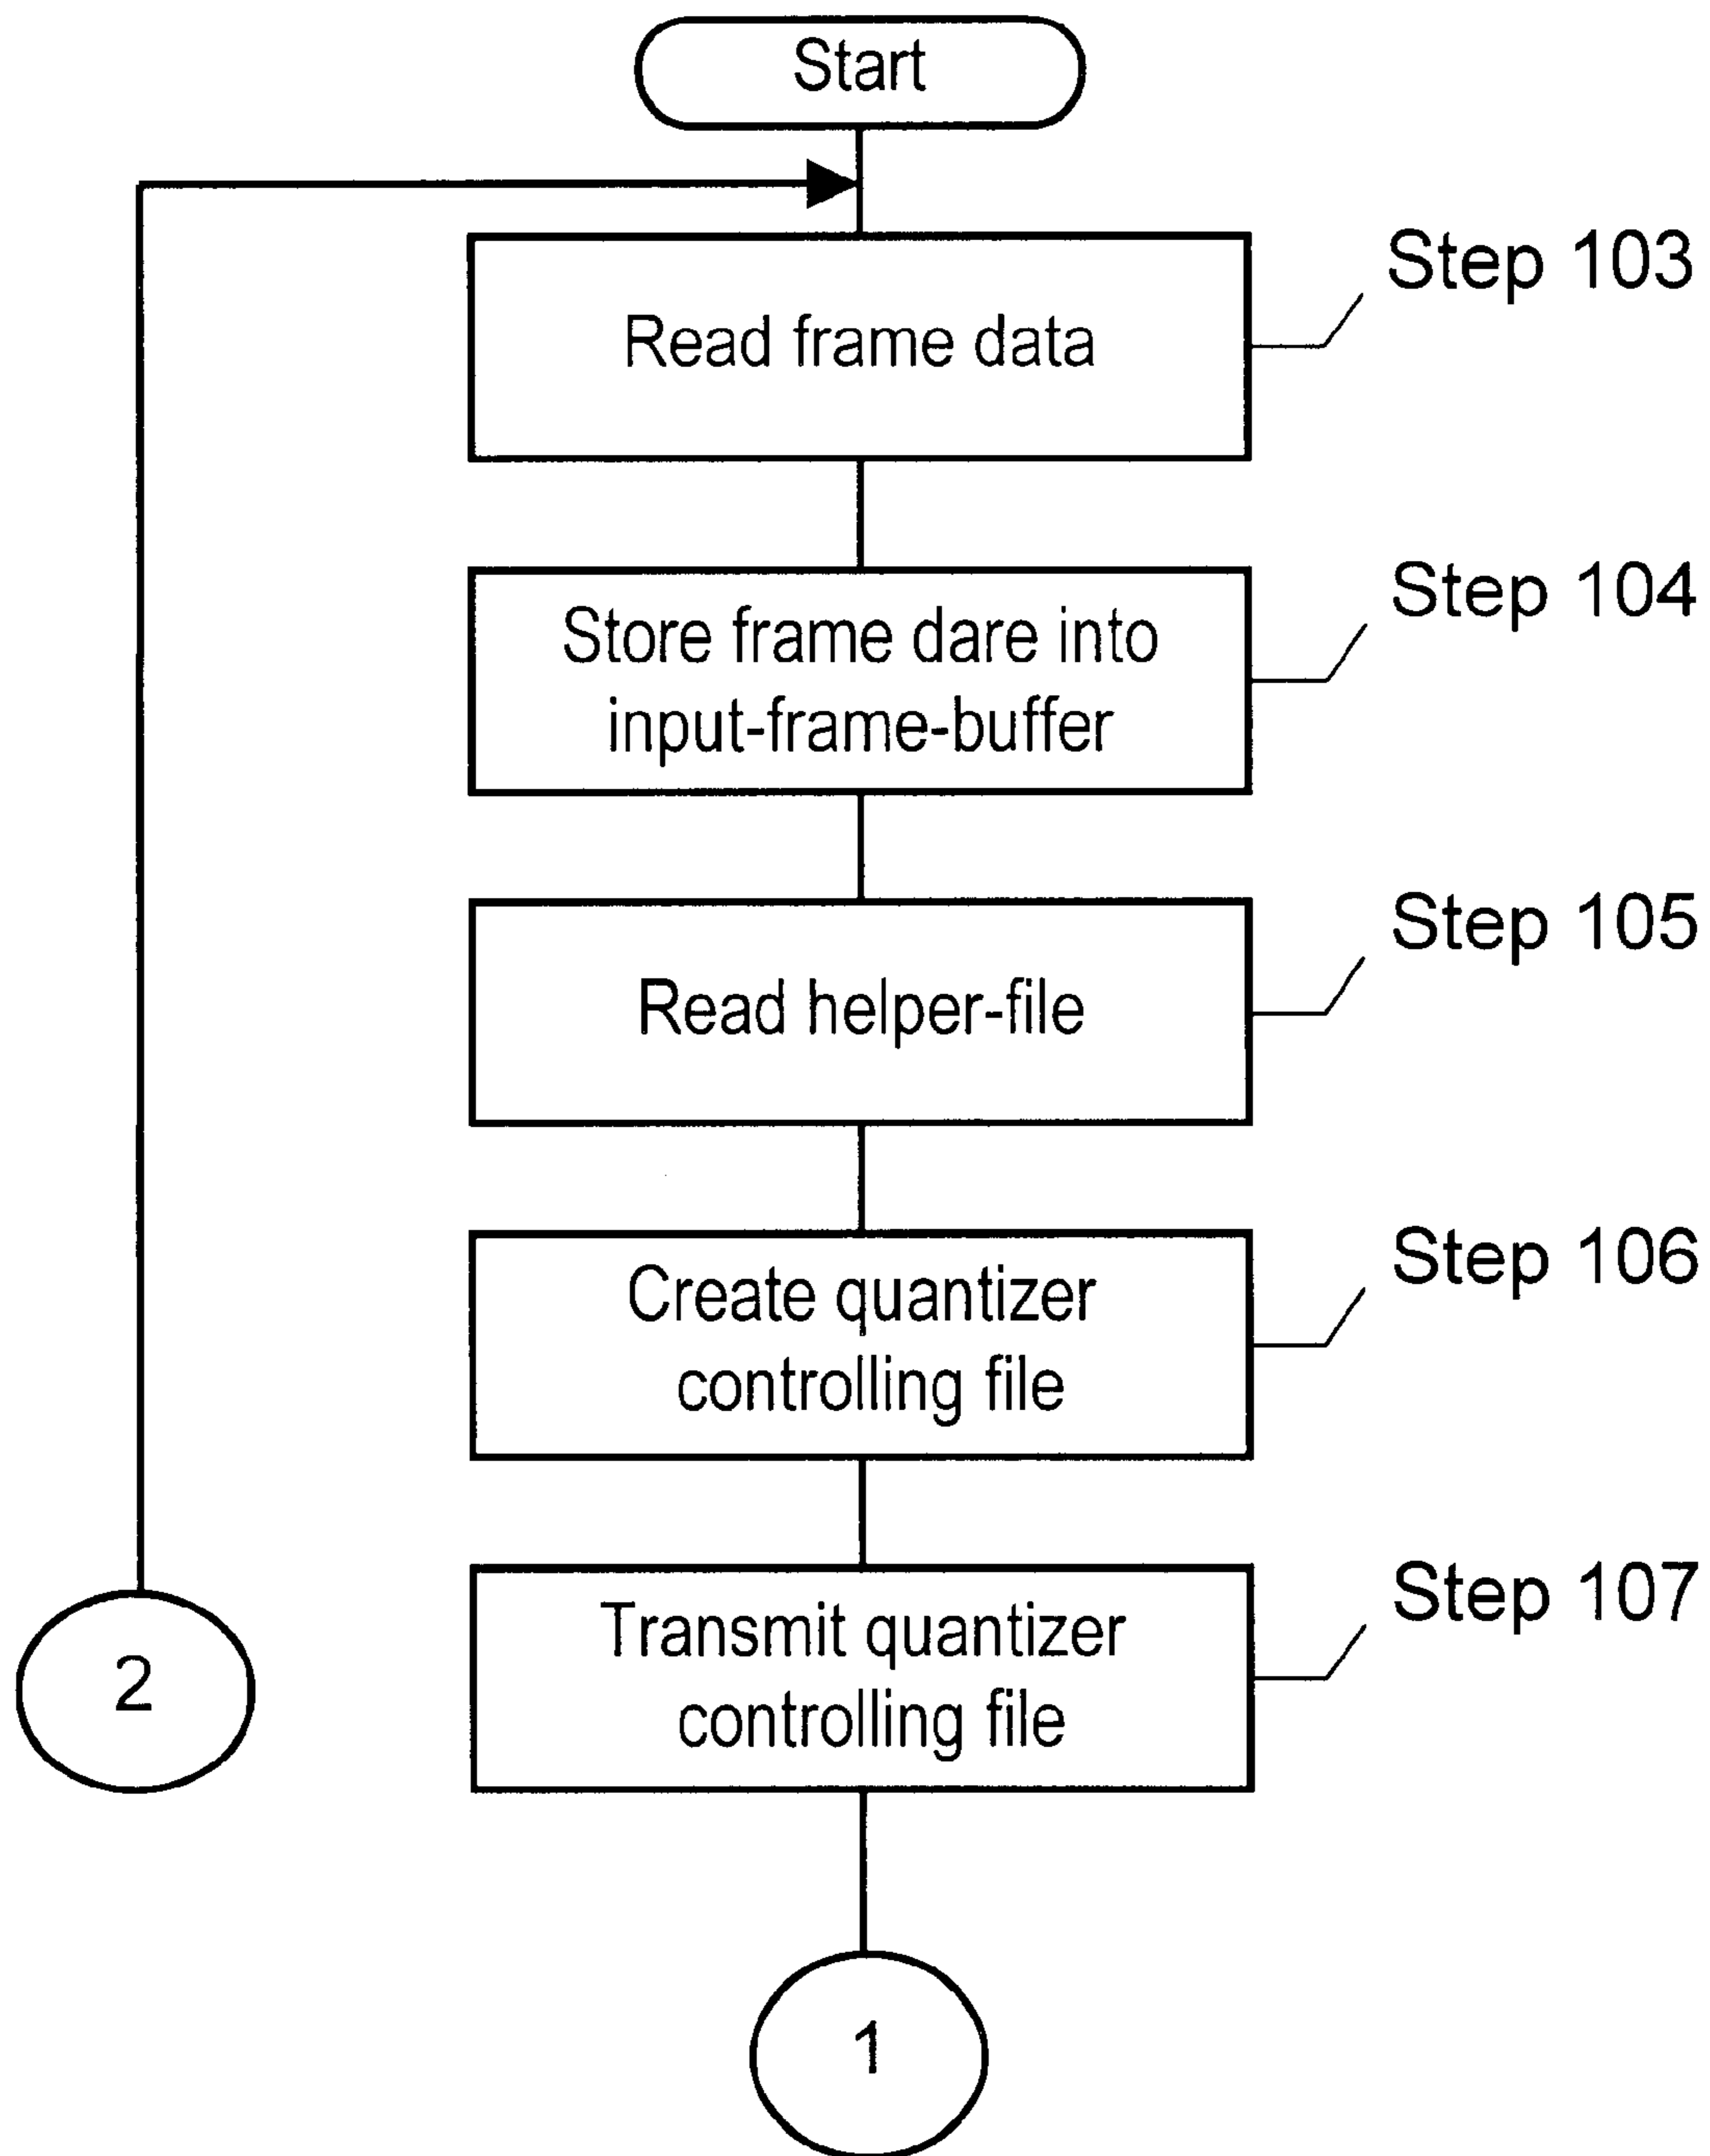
Start

Read frame data

Step 103

Store frame dare into input-frame-buffer

Step 104

Read helper-file

Step 105

Create quantizer controlling file

Step 106

Transmit quantizer controlling file

Step 107

2

1